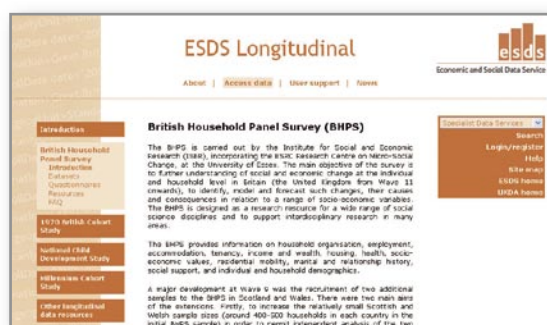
ESDS Longitudinal

esds
Economic and Social Data Service

About | Access data | User support | News

Introduction

British Household Panel Survey
Introduction
Datasets
Questionnaires
Resources
FAQ

1970 British Cohort Study

National Child Development Study

Millennium Cohort Study

Other longitudinal data resources

British Household Panel Survey (BHPS)

The BHPS is carried out by the Institute for Social and Economic Research (ISER), incorporating the ESRC Research Centre on Micro-Social Change, at the University of Essex. The main objective of the survey is to further understanding of social and economic change at the individual and household level in Britain (the United Kingdom from Wave 11 onwards), to identify, model and forecast such changes, their causes and consequences in relation to a range of socio-economic variables. The BHPS is designed as a research resource for a wide range of social science disciplines and to support interdisciplinary research in many areas.

The BHPS provides information on household organisation, employment, accommodation, tenancy, income and wealth, housing, health, socio-economic values, residential mobility, marital and relationship history, social support, and individual and household demographics.

A major development at Wave 9 was the recruitment of two additional samples to the BHPS in Scotland and Wales. There were two main aims of the extensions. Firstly, to increase the relatively small Scottish and Welsh sample sizes (around 400-500 households in each country in the initial BHPS sample) in order to permit independent analysis of the two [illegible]

Specialist Data Services
Search
Login/register
Help
Site map
ESDS home
UKDA home